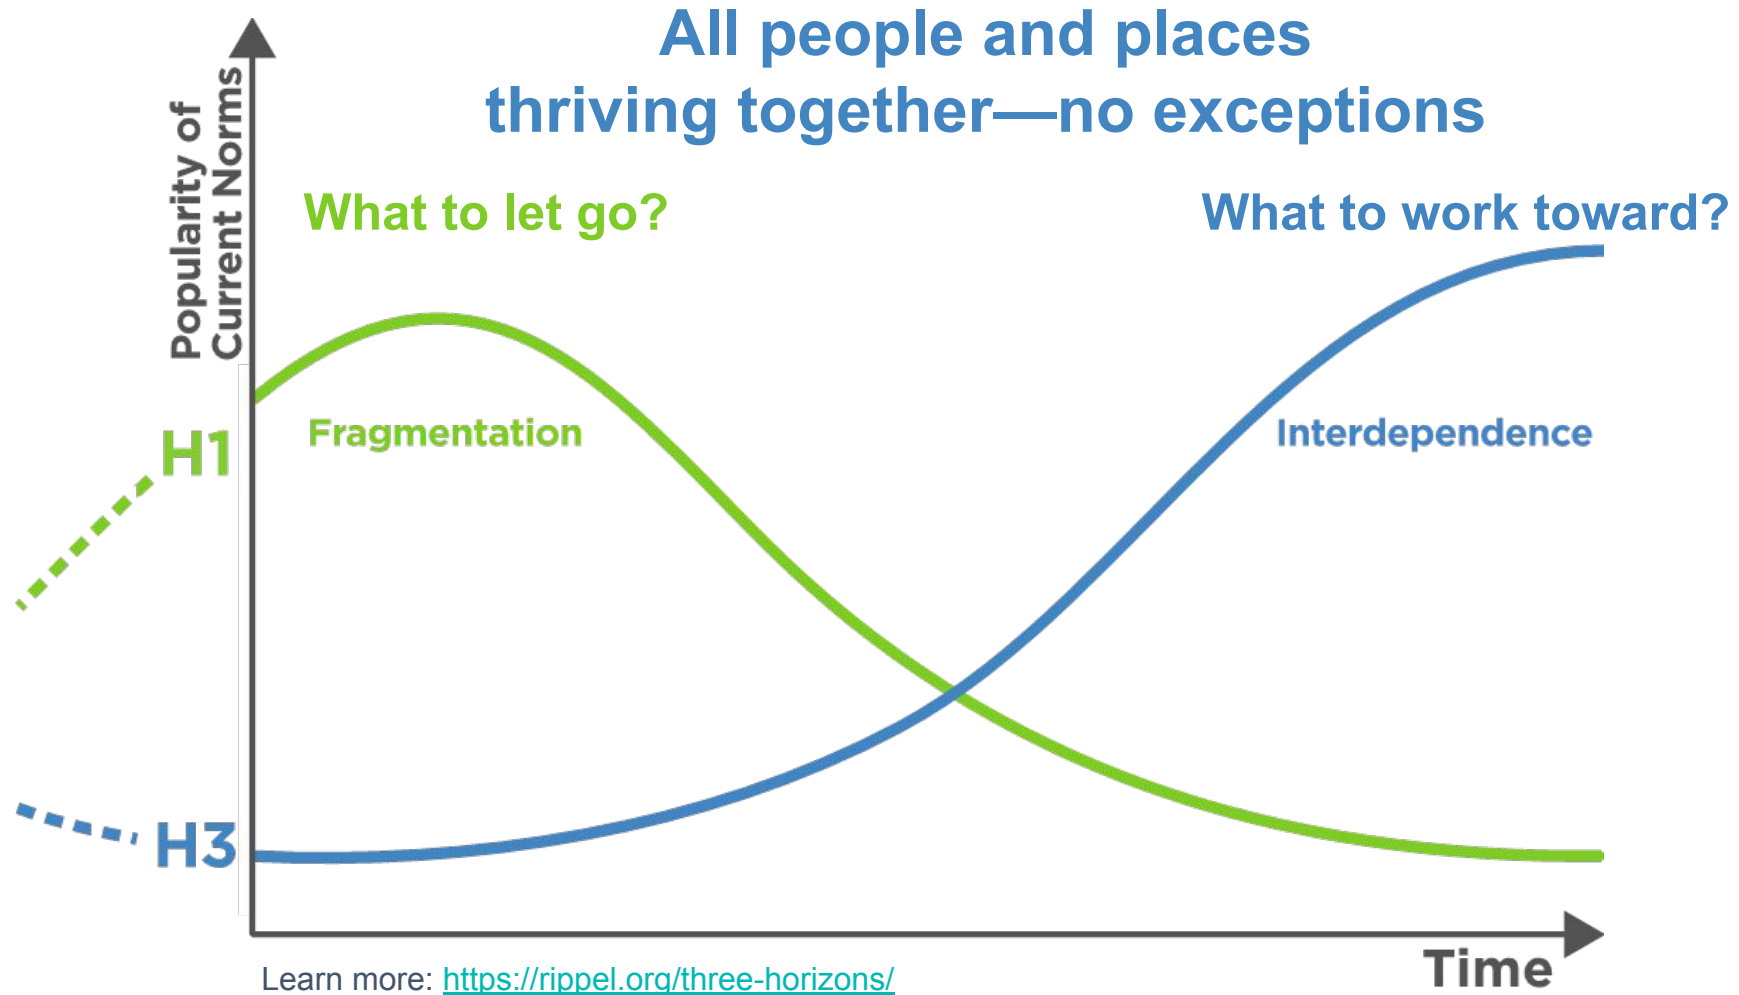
All people and places thriving together—no exceptions

Popularity of Current Norms

What to let go?

What to work toward?

H1

Fragmentation

Interdependence

H3

Time

Learn more: https://rippel.org/three-horizons/